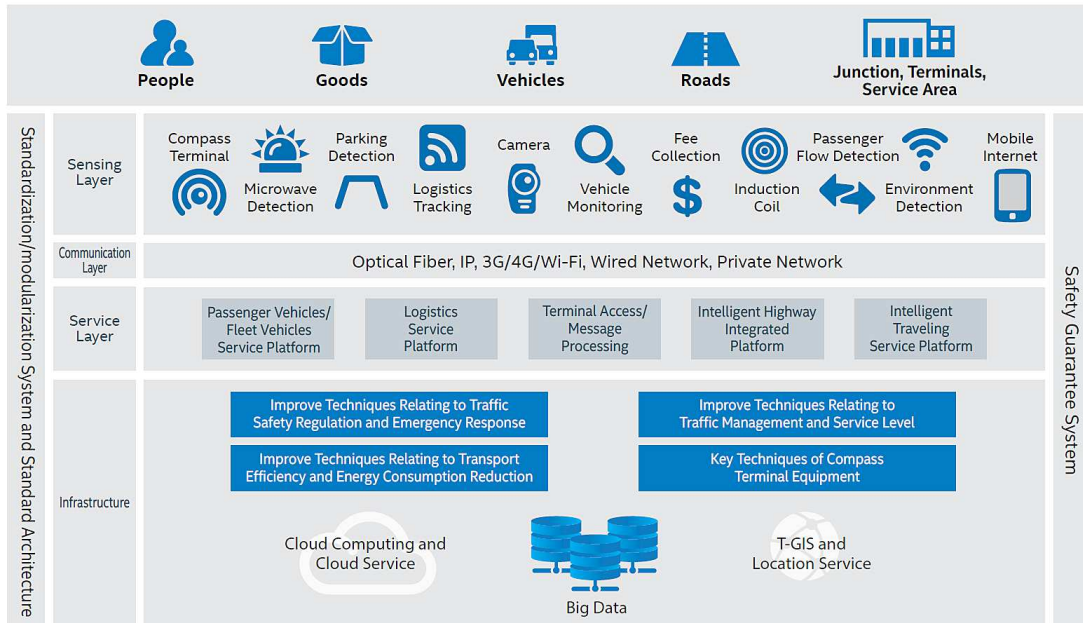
People
Goods
Vehicles
Roads
Junction, Terminals, Service Area

Standardization/modularization System and Standard Architecture

Sensing Layer
Compass Terminal
Microwave Detection
Parking Detection
Logistics Tracking
Camera
Vehicle Monitoring
Fee Collection
Induction Coil
Passenger Flow Detection
Environment Detection
Mobile Internet

Communication Layer
Optical Fiber, IP, 3G/4G/Wi-Fi, Wired Network, Private Network

Service Layer
Passenger Vehicles/ Fleet Vehicles Service Platform
Logistics Service Platform
Terminal Access/ Message Processing
Intelligent Highway Integrated Platform
Intelligent Traveling Service Platform

Infrastructure
Improve Techniques Relating to Traffic Safety Regulation and Emergency Response
Improve Techniques Relating to Traffic Management and Service Level
Improve Techniques Relating to Transport Efficiency and Energy Consumption Reduction
Key Techniques of Compass Terminal Equipment
Cloud Computing and Cloud Service
Big Data
T-GIS and Location Service

Safety Guarantee System